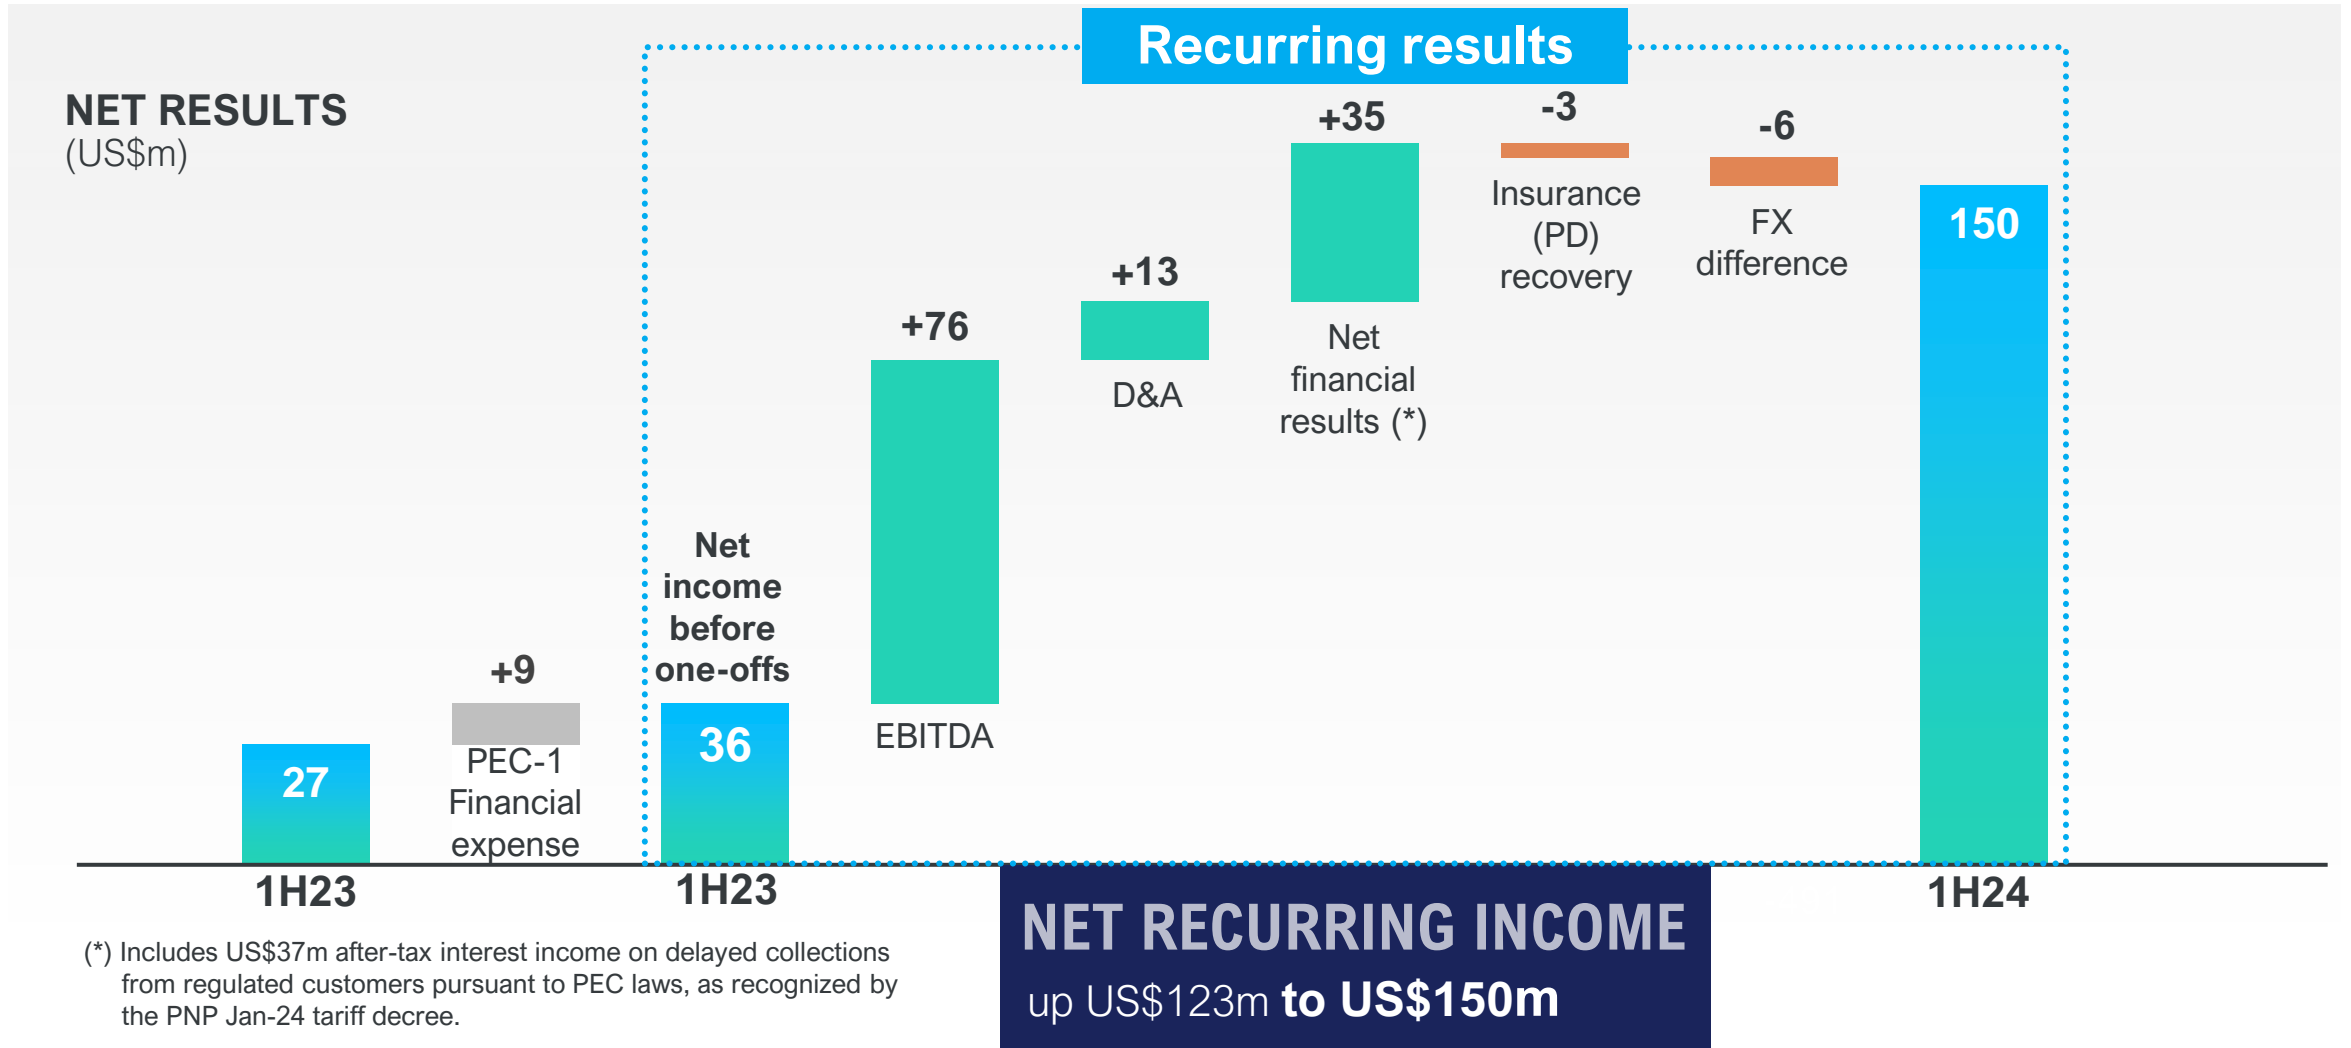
Recurring results

NET RESULTS
(US$m)

27
1H23

+9
PEC-1 Financial expense

Net income before one-offs
36
1H23

+76
EBITDA

+13
D&A

+35
Net financial results (*)

-3
Insurance (PD) recovery

-6
FX difference

150
1H24

(*) Includes US$37m after-tax interest income on delayed collections from regulated customers pursuant to PEC laws, as recognized by the PNP Jan-24 tariff decree.

NET RECURRING INCOME
up US$123m to US$150m